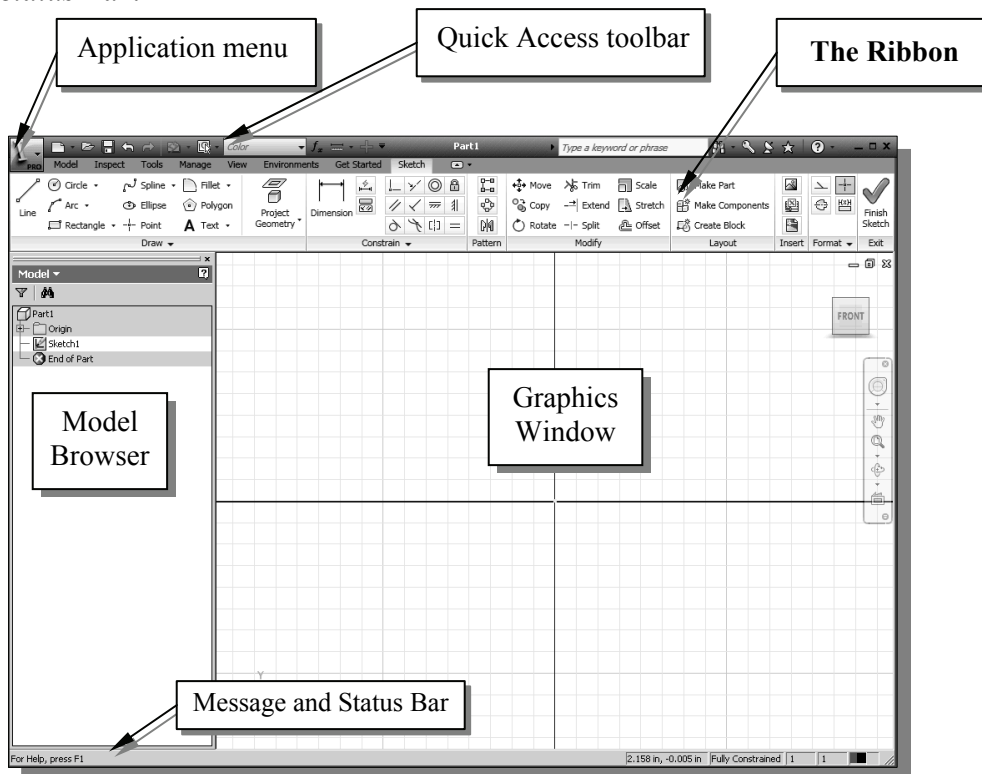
Application menu

Quick Access toolbar

The Ribbon

PRO

Color

Part1

Type a keyword or phrase

Model Inspect Tools Manage View Environments Get Started Sketch

Line

Circle

Arc

Rectangle

Spline

Ellipse

Point

Fillet

Polygon

Text

Project Geometry

Draw

Dimension

Constrain

Pattern

Move

Copy

Rotate

Trim

Extend

Split

Scale

Stretch

Offset

Modify

Make Part

Make Components

Create Block

Layout

Insert

Format

Finish Sketch

Exit

Model

Part1

Origin

Sketch1

End of Part

Model Browser

Graphics Window

FRONT

Message and Status Bar

For Help, press F1

2.158 in, -0.005 in

Fully Constrained

1

1